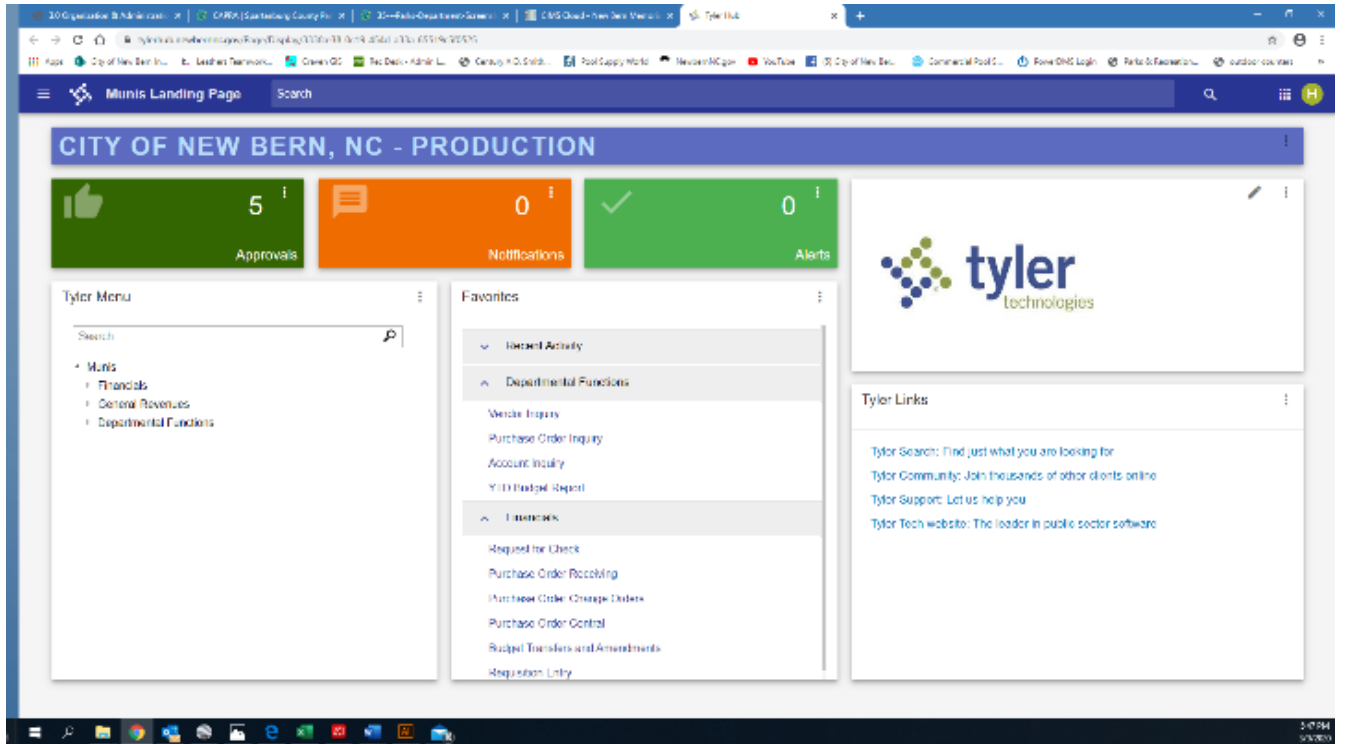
1.0 Organization & Administratio × | CAPRA | Spartanburg County Pa × | 10---Parks-Department-Scena × | CMS Cloud - New Bern Memori × | Tyler Hub ×

Apps | City of New Bern In... | Leadiant Teamwork... | Green GIS | Rec Desk - Admin L... | Century 21 D. Smith... | Pool Supply World | NewbernNC.gov | YouTube | (3) City of New Ber... | Commercial Pool S... | Power DMS Login | Parks & Recreation... | outdoor counters

Munis Landing Page
Search

CITY OF NEW BERN, NC - PRODUCTION

5
Approvals

0
Notifications

0
Alerts

tyler
technologies

Tyler Menu
Search
Munis
Financials
General Revenues
Departmental Functions

Favorites
Recent Activity
Departmental Functions
Vendor Inquiry
Purchase Order Inquiry
Account Inquiry
YTD Budget Report
Financials
Request for Check
Purchase Order Receiving
Purchase Order Change Orders
Purchase Order Central
Budget Transfers and Amendments
Requisition Entry

Tyler Links
Tyler Search: Find just what you are looking for
Tyler Community: Join thousands of other clients online
Tyler Support: Let us help you
Tyler Tech website: The leader in public sector software

5:47 PM
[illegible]